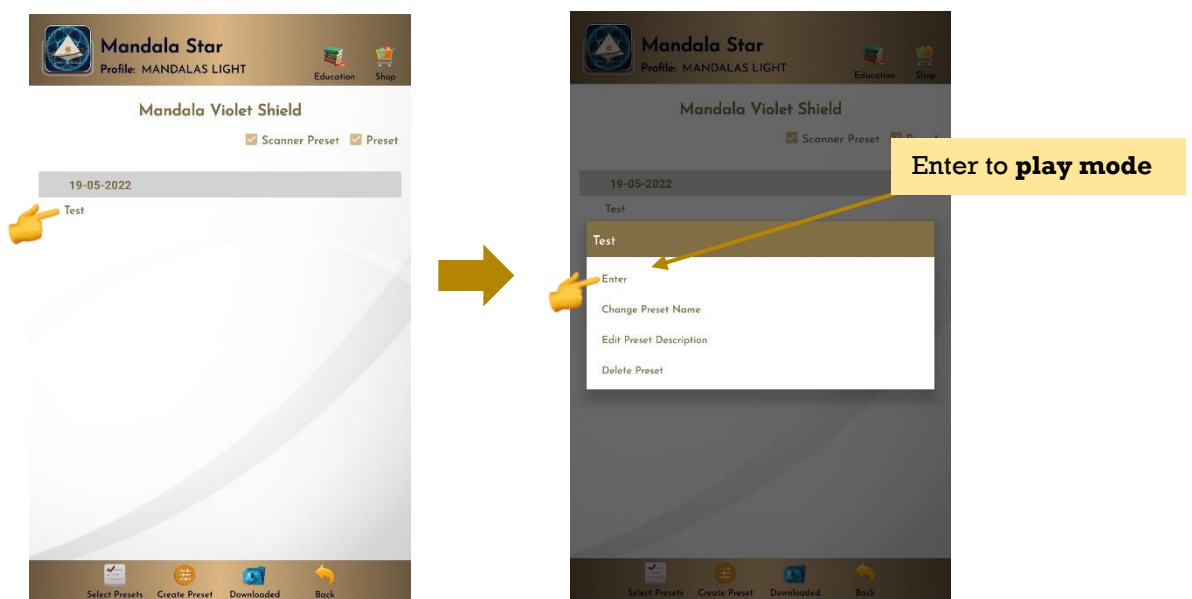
Mandala Star
Profile: MANDALAS LIGHT
Education
Shop

Mandala Violet Shield

Scanner Preset
Preset

19-05-2022

Test

Select Presets
Create Preset
Downloaded
Back

Mandala Star
Profile: MANDALAS LIGHT
Education
Shop

Mandala Violet Shield

Scanner Preset

19-05-2022

Test

Enter to **play mode**

Test

Enter

Change Preset Name

Edit Preset Description

Delete Preset

Select Presets
Create Preset
Downloaded
Back